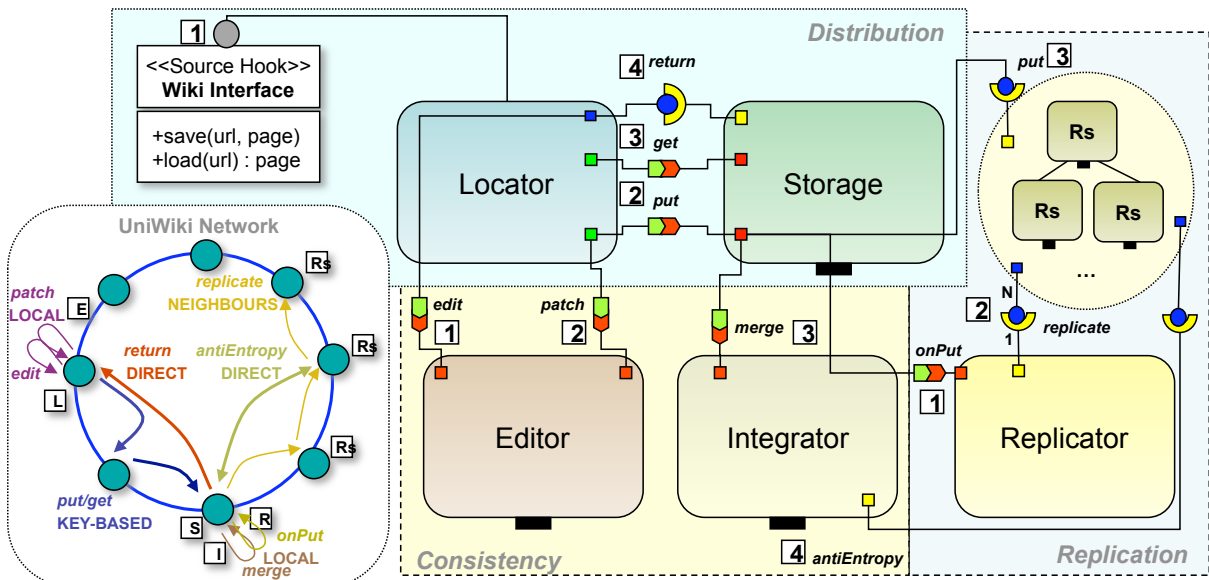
1
<<Source Hook>>
Wiki Interface
+save(url, page)
+load(url) : page

Distribution

4 return
3 get
2 put
Locator
Storage

put 3
Rs
Rs
Rs
...

UniWiki Network
patch LOCAL
E
edit
L
return DIRECT
replicate NEIGHBOURS
Rs
antiEntropy DIRECT
Rs
Rs
put/get KEY-BASED
S
R
I
onPut LOCAL
merge

edit
1
patch
2
merge
3
Editor
Integrator
4 antiEntropy
Consistency

N
2
1
replicate
onPut
1
Replicator
Replication